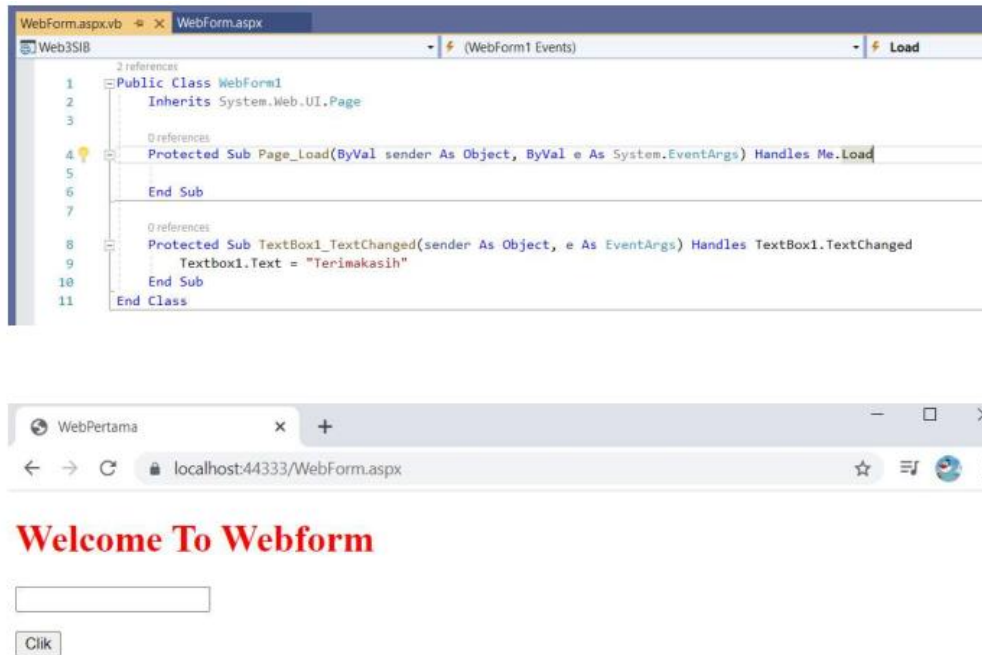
WebForm.aspx.vb ✕ WebForm.aspx

Web3SIB (WebForm1 Events) Load

2 references
1 Public Class WebForm1
2 Inherits System.Web.UI.Page
3
0 references
4 Protected Sub Page_Load(ByVal sender As Object, ByVal e As System.EventArgs) Handles Me.Load
5
6 End Sub
7
0 references
8 Protected Sub TextBox1_TextChanged(sender As Object, e As EventArgs) Handles TextBox1.TextChanged
9 Textbox1.Text = "Terimakasih"
10 End Sub
11 End Class

WebPertama ×
localhost:44333/WebForm.aspx

Welcome To Webform

Clik